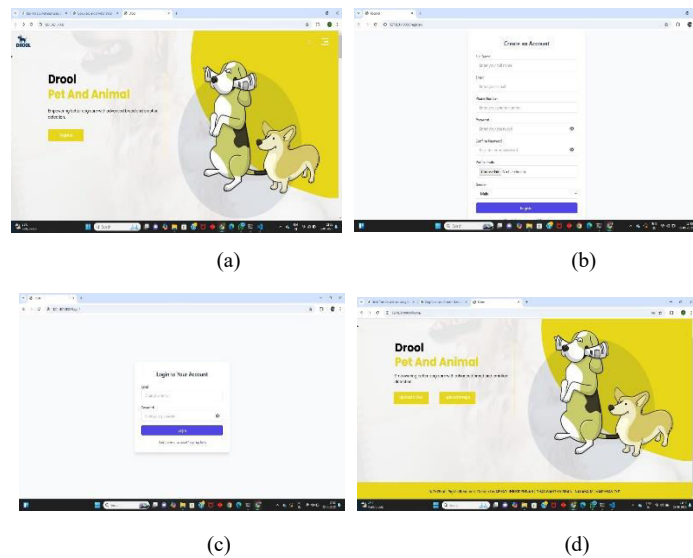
DROOL

Drool

Pet And Animal

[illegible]

Register

(a)

Create an Account

Full Name

Email

Phone Number

Password

Confirm Password

Profile Photo

Gender

Male

Register

(b)

Login to Your Account

Email

Password

Login

(c)

Drool

Pet And Animal

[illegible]

(d)